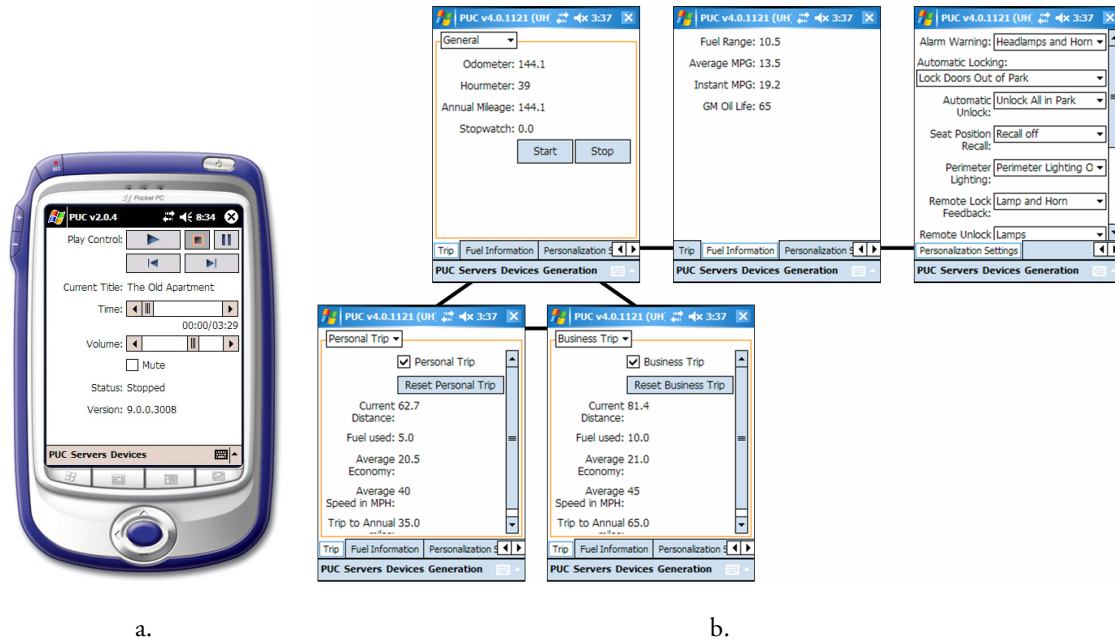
Pocket PC

PUC v2.0.4 8:34

Play Control:

Current Title: The Old Apartment

Time:

00:00/03:29

Volume:

Mute

Status: Stopped

Version: 9.0.0.3008

PUC Servers Devices

PUC v4.0.1121 (UH 3:37

General

Odometer: 144.1

Hourmeter: 39

Annual Mileage: 144.1

Stopwatch: 0.0

Start Stop

Trip | Fuel Information | Personalization S

PUC Servers Devices Generation

PUC v4.0.1121 (UH 3:37

Fuel Range: 10.5

Average MPG: 13.5

Instant MPG: 19.2

GM Oil Life: 65

Trip | Fuel Information | Personalization S

PUC Servers Devices Generation

PUC v4.0.1121 (UH 3:37

Alarm Warning: Headlamps and Horn

Automatic Locking:

Lock Doors Out of Park

Automatic Unlock: Unlock All in Park

Seat Position Recall: Recall off

Perimeter Lighting: Perimeter Lighting O

Remote Lock Feedback: Lamp and Horn

Remote Unlock Lamps

Personalization Settings

PUC Servers Devices Generation

PUC v4.0.1121 (UH 3:37

Personal Trip

Personal Trip

Reset Personal Trip

Current Distance: 62.7

Fuel used: 5.0

Average Economy: 20.5

Average Speed in MPH: 40

Trip to Annual 35.0

Trip | Fuel Information | Personalization S

PUC Servers Devices Generation

PUC v4.0.1121 (UH 3:37

Business Trip

Business Trip

Reset Business Trip

Current Distance: 81.4

Fuel used: 10.0

Average Economy: 21.0

Average Speed in MPH: 45

Trip to Annual 65.0

Trip | Fuel Information | Personalization S

PUC Servers Devices Generation

a.

b.